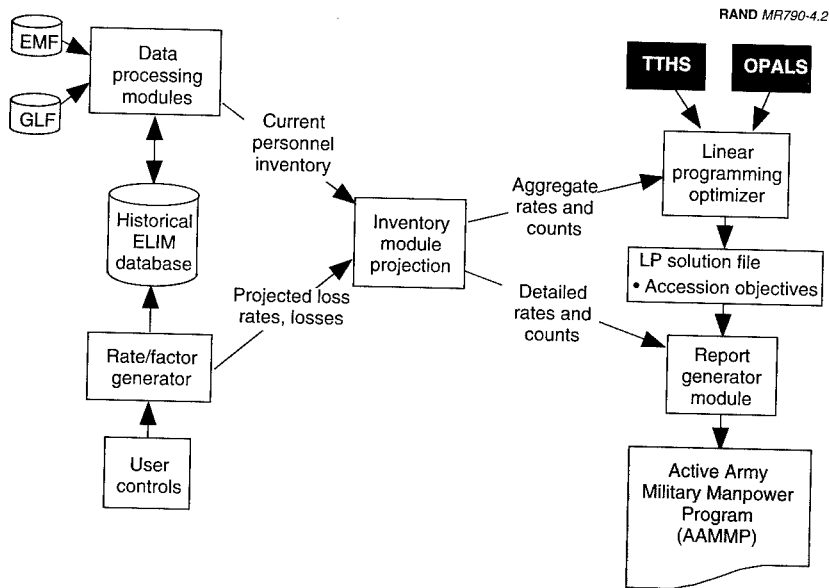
RAND MR790-4.2

EMF

GLF

Data processing modules

Current personnel inventory

Historical ELIM database

Projected loss rates, losses

Rate/factor generator

User controls

Inventory module projection

Aggregate rates and counts

Detailed rates and counts

TTHS

OPALS

Linear programming optimizer

LP solution file
• Accession objectives

Report generator module

Active Army Military Manpower Program (AAMMP)